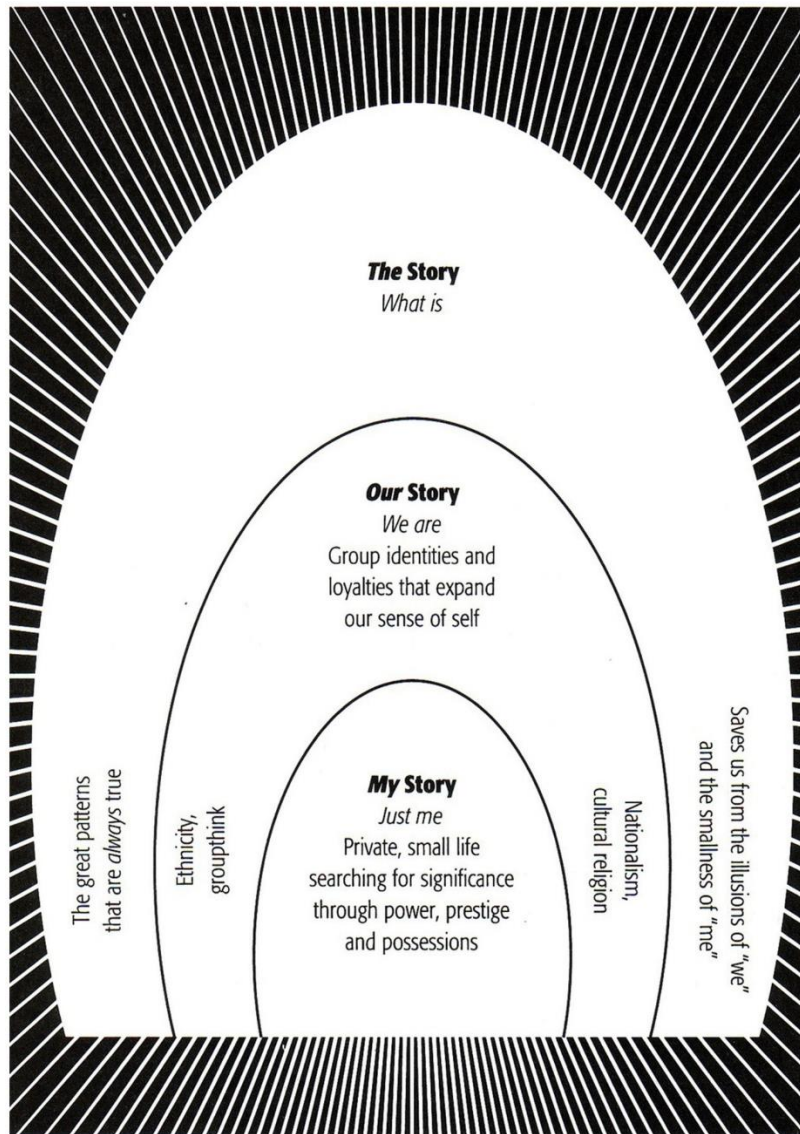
*The* Story
*What is*

*Our* Story
*We are*
Group identities and loyalties that expand our sense of self

The great patterns that are *always* true

Ethnicity, groupthink

*My* Story
*Just me*
Private, small life searching for significance through power, prestige and possessions

Nationalism, cultural religion

Saves us from the illusions of "we" and the smallness of "me"